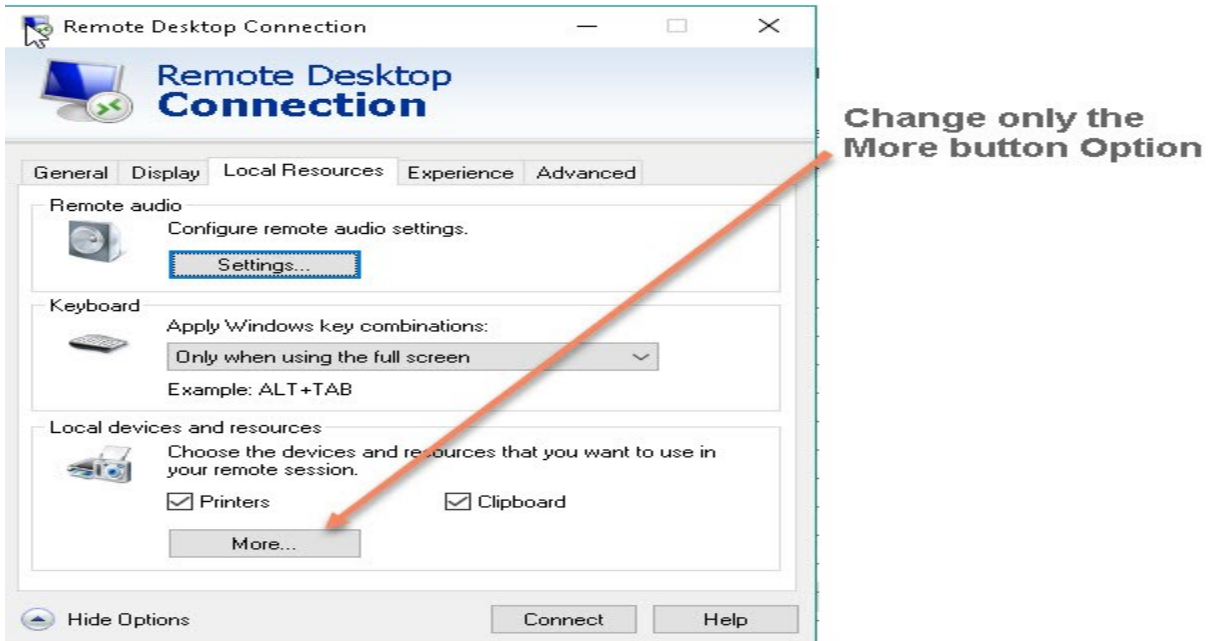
Remote Desktop Connection

Remote Desktop
Connection

Change only the More button Option

General | Display | Local Resources | Experience | Advanced

Remote audio
Configure remote audio settings.
Settings...

Keyboard
Apply Windows key combinations:
Only when using the full screen
Example: ALT+TAB

Local devices and resources
Choose the devices and resources that you want to use in your remote session.
Printers
Clipboard
More...

Hide Options
Connect
Help